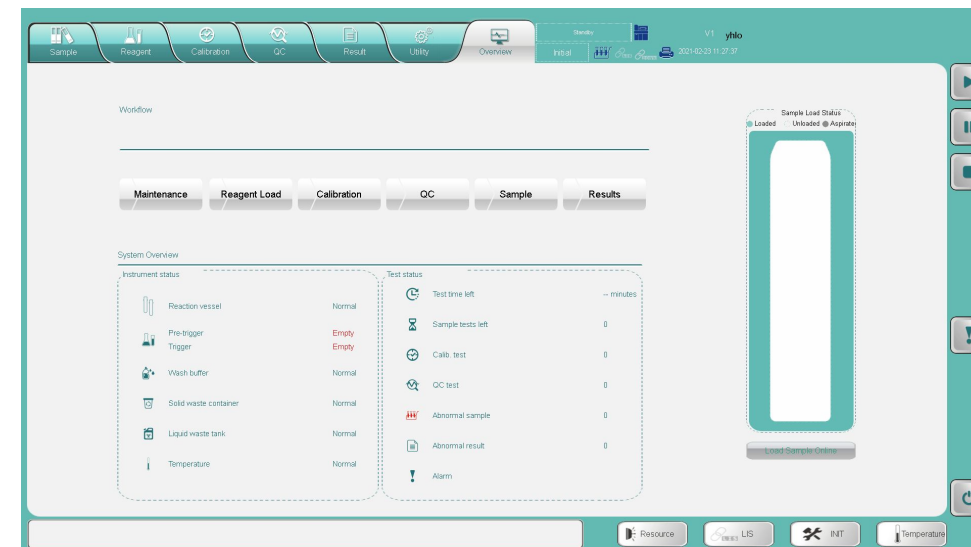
Sample Reagent Calibration QC Result Utility Overview

Standby

Initial

V1 yhlo

2021-02-23 11:27:37

Workflow

Maintenance Reagent Load Calibration QC Sample Results

System Overview

Instrument status

| | |
|---|---|
| Reaction vessel | Normal |
| Pre-trigger | Empty |
| Trigger | Empty |
| Wash buffer | Normal |
| Solid waste container | Normal |
| Liquid waste tank | Normal |
| Temperature | Normal |

Test status

| | |
|---|---|
| Test time left | -- minutes |
| Sample tests left | 0 |
| Calib. test | 0 |
| QC test | 0 |
| Abnormal sample | 0 |
| Abnormal result | 0 |
| Alarm | |

Sample Load Status

Loaded Unloaded Aspirate

Load Sample Online

Resource LIS INIT Temperature